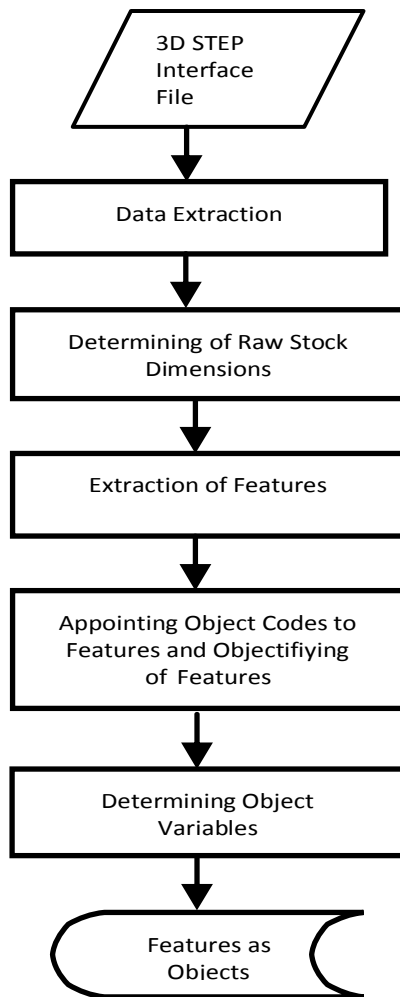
3D STEP Interface File

Data Extraction

Determining of Raw Stock Dimensions

Extraction of Features

Appointing Object Codes to Features and Objectifiying of Features

Determining Object Variables

Features as Objects